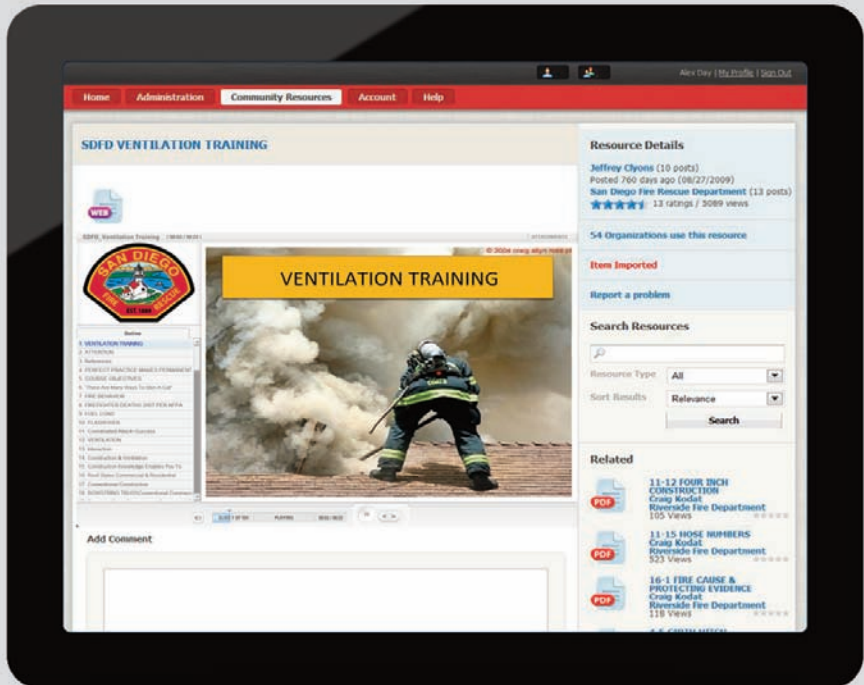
Alex Day | My Profile | Sign Out

Home Administration Community Resources Account Help

SDFD VENTILATION TRAINING

WEB

SDFD_Ventilation Training

SAN DIEGO FIRE RESCUE EST. 1889

Outline
1. VENTILATION TRAINING
2. ATTENTION
3. Relevance
4. PERFECT PRACTICE MAKES PERMANENT
5. COURSE OBJECTIVES
6. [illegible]
7. FIRE BEHAVIOR
8. FIREFIGHTER DEATHS 2007 PER NFPA
9. FUEL LOAD
10. FLASHOVER
11. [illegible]
12. VENTILATION
13. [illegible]
14. Construction & Ventilation
15. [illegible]
16. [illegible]
17. Conventional Construction
18. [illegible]

VENTILATION TRAINING

© 2004 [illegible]

Add Comment

Resource Details
Jeffrey Clyons (10 posts)
Posted 760 days ago (08/27/2009)
San Diego Fire Rescue Department (13 posts)
13 ratings / 3089 views

54 Organizations use this resource

Item Imported

Report a problem

Search Resources

Resource Type All
Sort Results Relevance
Search

Related

PDF 11-12 FOUR INCH CONSTRUCTION
Craig Kodat
Riverside Fire Department
105 Views

PDF 11-15 HOSE NUMBERS
Craig Kodat
Riverside Fire Department
523 Views

PDF 16-1 FIRE CAUSE & PROTECTING EVIDENCE
Craig Kodat
Riverside Fire Department
118 Views